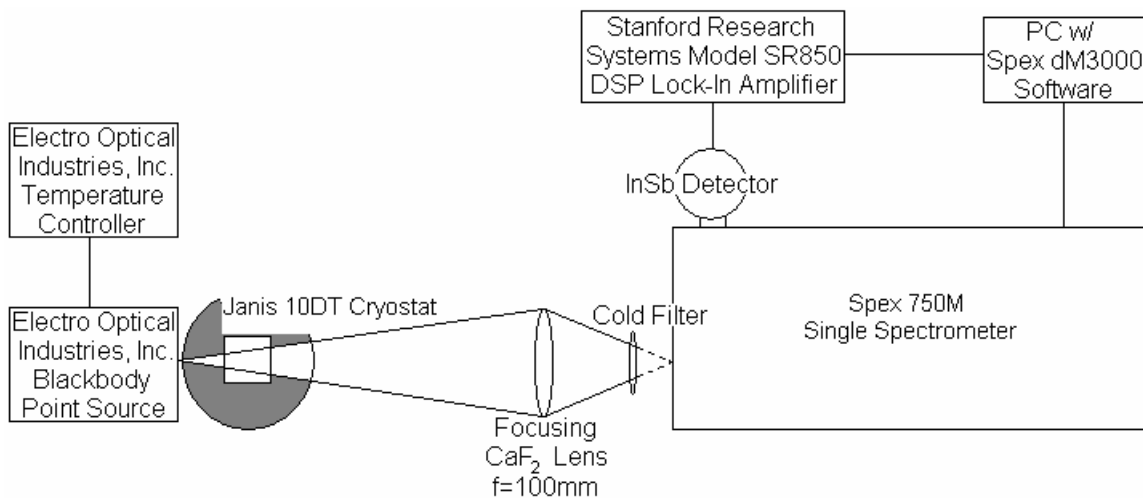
Stanford Research Systems Model SR850 DSP Lock-In Amplifier

PC w/ Spex dM3000 Software

Electro Optical Industries, Inc. Temperature Controller

InSb Detector

Janis 10DT Cryostat

Cold Filter

Spex 750M Single Spectrometer

Electro Optical Industries, Inc. Blackbody Point Source

Focusing $CaF_2$ Lens f=100mm